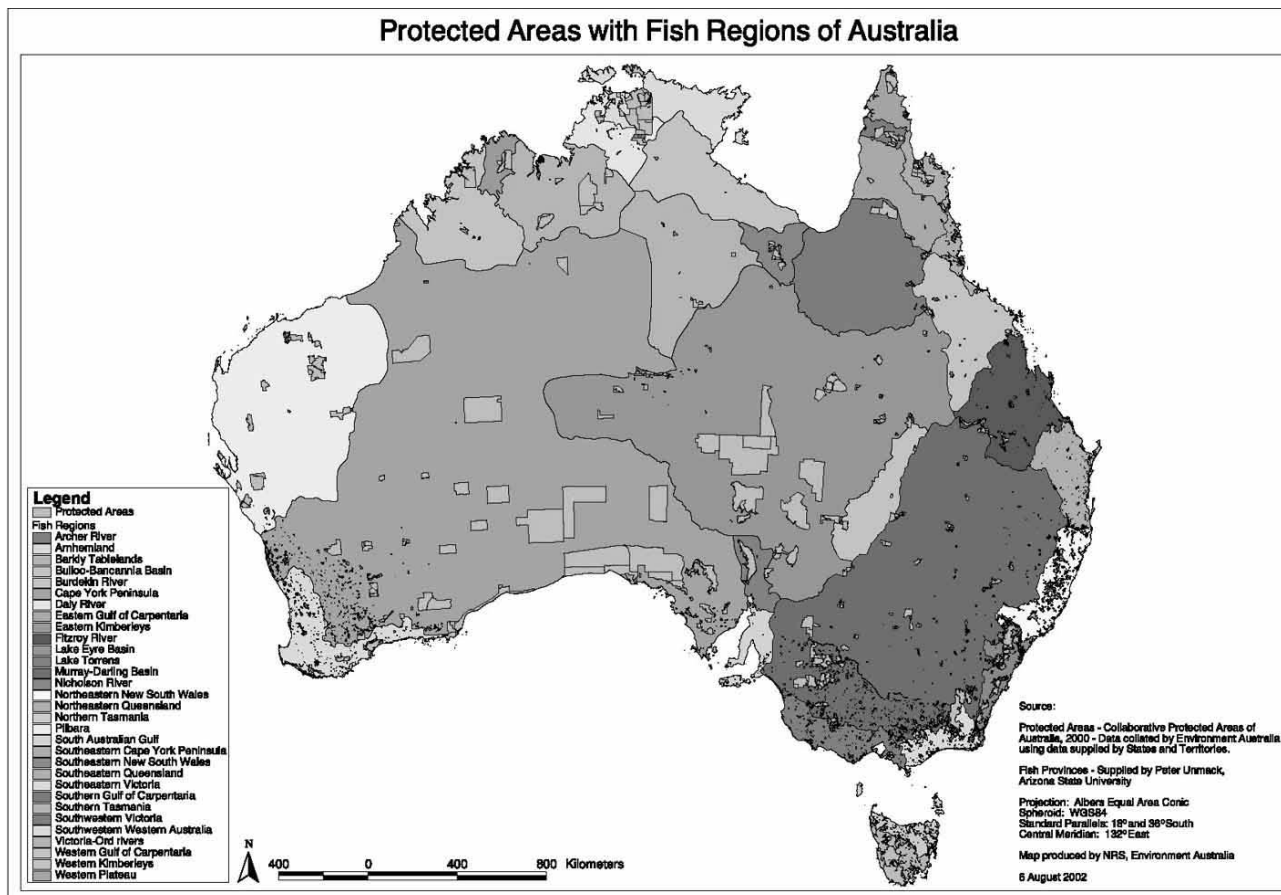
Protected Areas with Fish Regions of Australia

Legend
Protected Areas
Fish Regions
Archer River
Arnhemland
Barkly Tablelands
Bulloo-Bancannia Basin
Burdekin River
Cape York Peninsula
Daly River
Eastern Gulf of Carpentaria
Eastern Kimberleys
Fitzroy River
Lake Eyre Basin
Lake Torrens
Murray-Darling Basin
Nicholson River
Northeastern New South Wales
Northeastern Queensland
Northern Tasmania
Pilbara
South Australian Gulf
Southeastern Cape York Peninsula
Southeastern New South Wales
Southeastern Queensland
Southeastern Victoria
Southern Gulf of Carpentaria
Southern Tasmania
Southwestern Victoria
Southwestern Western Australia
Victoria-Ord rivers
Western Gulf of Carpentaria
Western Kimberleys
Western Plateau

N
400 0 400 800 Kilometers

Source:

Protected Areas - Collaborative Protected Areas of Australia, 2000 - Data collated by Environment Australia using data supplied by States and Territories.

Fish Provinces - Supplied by Peter Unmack, Arizona State University

Projection: Albers Equal Area Conic
Spheroid: WGS84
Standard Parallels: 18° and 36° South
Central Meridian: 132° East

Map produced by NRS, Environment Australia

6 August 2002